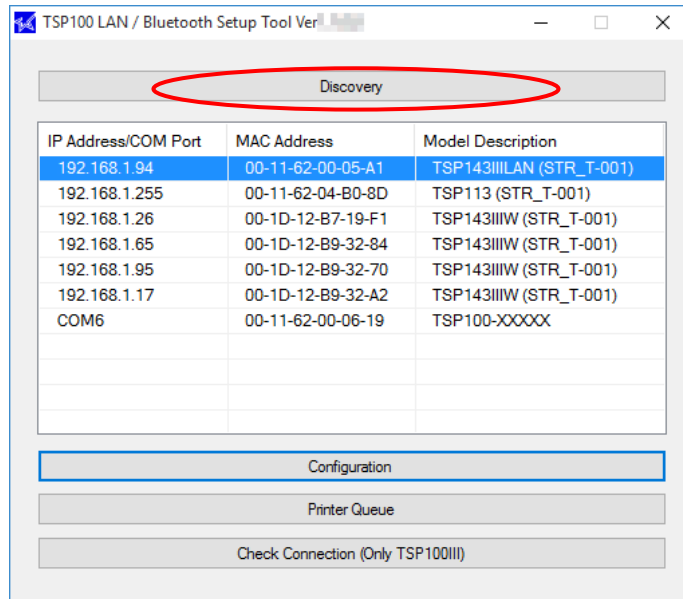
TSP100 LAN / Bluetooth Setup Tool Ver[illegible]

Discovery

| IP Address/COM Port | MAC Address | Model Description |
|---|---|---|
| 192.168.1.94 | 00-11-62-00-05-A1 | TSP143IIILAN (STR_T-001) |
| 192.168.1.255 | 00-11-62-04-B0-8D | TSP113 (STR_T-001) |
| 192.168.1.26 | 00-1D-12-B7-19-F1 | TSP143IIIW (STR_T-001) |
| 192.168.1.65 | 00-1D-12-B9-32-84 | TSP143IIIW (STR_T-001) |
| 192.168.1.95 | 00-1D-12-B9-32-70 | TSP143IIIW (STR_T-001) |
| 192.168.1.17 | 00-1D-12-B9-32-A2 | TSP143IIIW (STR_T-001) |
| COM6 | 00-11-62-00-06-19 | TSP100-XXXXX |

Configuration

Printer Queue

Check Connection (Only TSP100III)